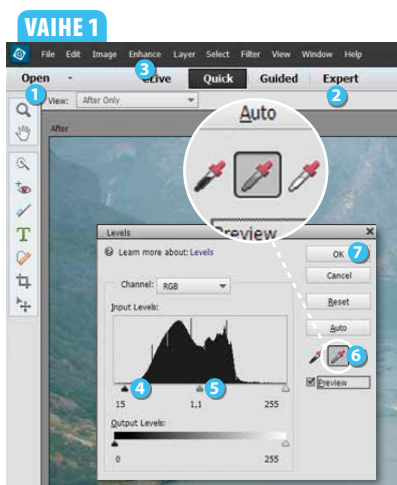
VAIHE 1

File Edit Image Enhance Layer Select Filter View Window Help

Open

3

ctive Quick Guided Expert

1

View: After Only

2

After

Auto

Preview

Levels

Learn more about: Levels

OK

7

Cancel

Channel: RGB

Reset

Input Levels:

Auto

6

Preview

4

5

15 1,1 255

Output Levels:

0 255